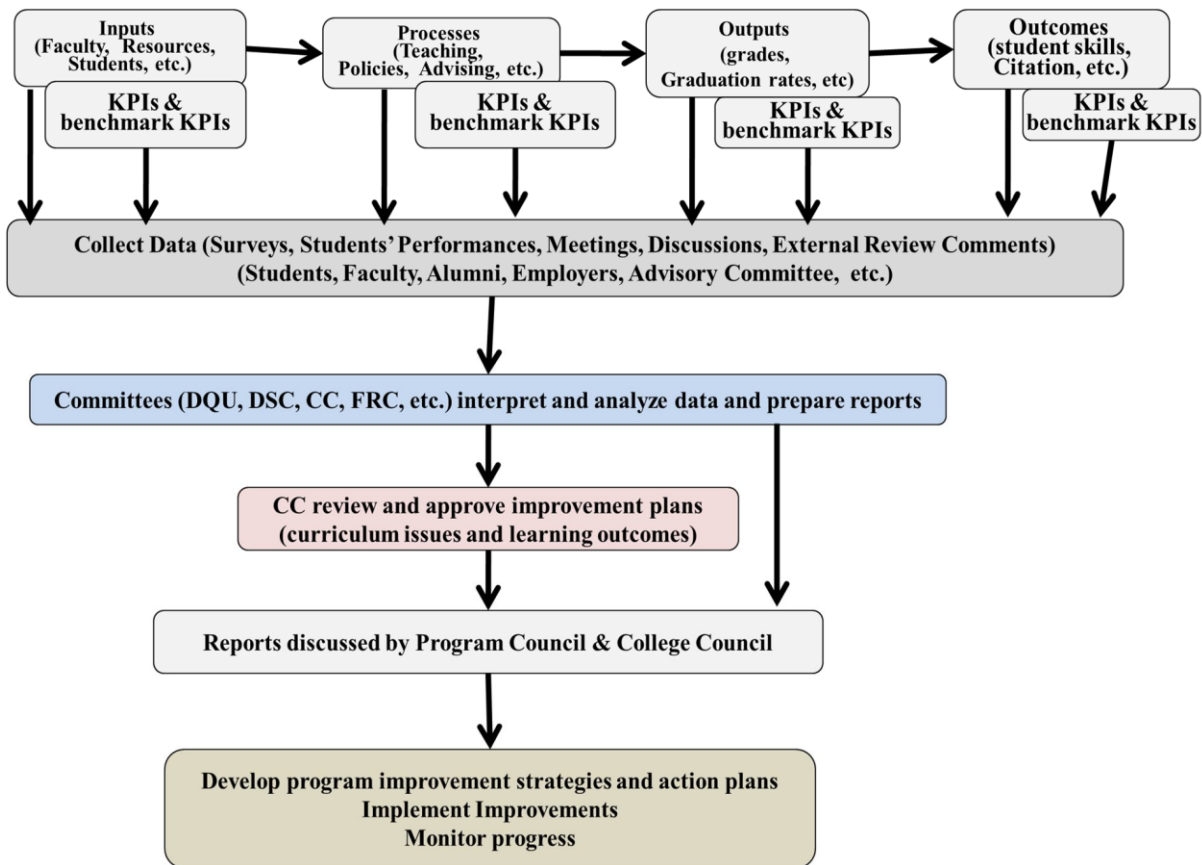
Inputs (Faculty, Resources, Students, etc.)

KPIs & benchmark KPIs

Processes (Teaching, Policies, Advising, etc.)

KPIs & benchmark KPIs

Outputs (grades, Graduation rates, etc)

KPIs & benchmark KPIs

Outcomes (student skills, Citation, etc.)

KPIs & benchmark KPIs

Collect Data (Surveys, Students' Performances, Meetings, Discussions, External Review Comments) (Students, Faculty, Alumni, Employers, Advisory Committee, etc.)

Committees (DQU, DSC, CC, FRC, etc.) interpret and analyze data and prepare reports

CC review and approve improvement plans (curriculum issues and learning outcomes)

Reports discussed by Program Council & College Council

Develop program improvement strategies and action plans
Implement Improvements
Monitor progress